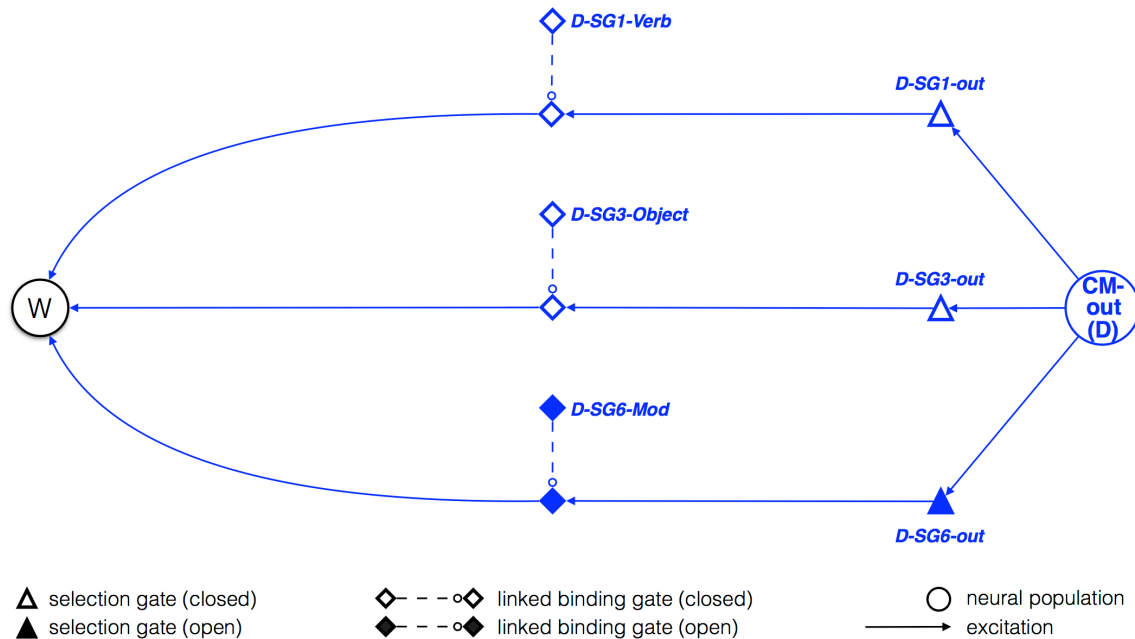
D-SG1-Verb

D-SG1-out

D-SG3-Object

W

D-SG3-out

CM-out (D)

D-SG6-Mod

D-SG6-out

selection gate (closed)
selection gate (open)

linked binding gate (closed)
linked binding gate (open)

neural population
excitation